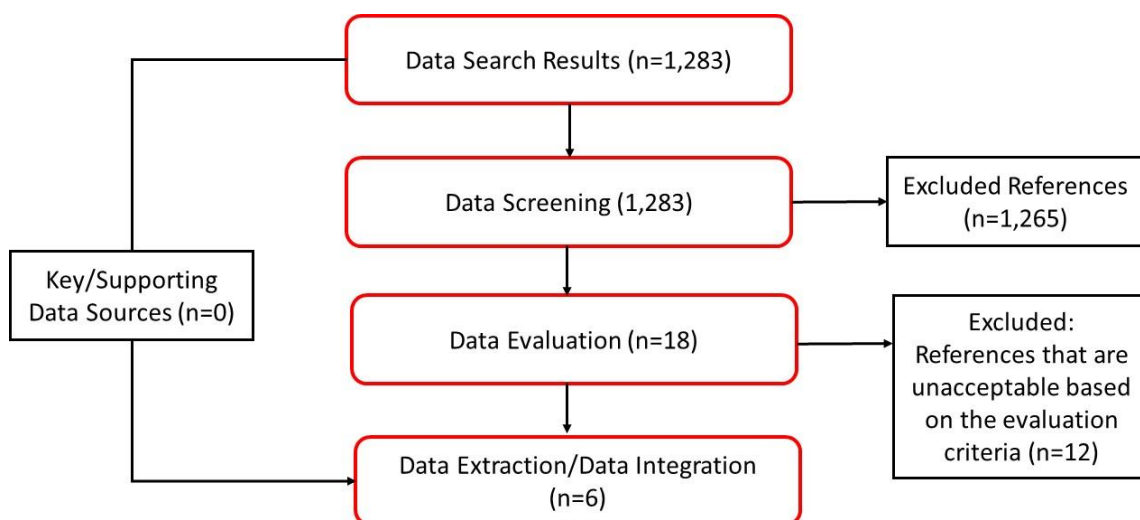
Data Search Results (n=1,283)

Data Screening (1,283)

Excluded References (n=1,265)

Key/Supporting Data Sources (n=0)

Data Evaluation (n=18)

Excluded: References that are unacceptable based on the evaluation criteria (n=12)

Data Extraction/Data Integration (n=6)